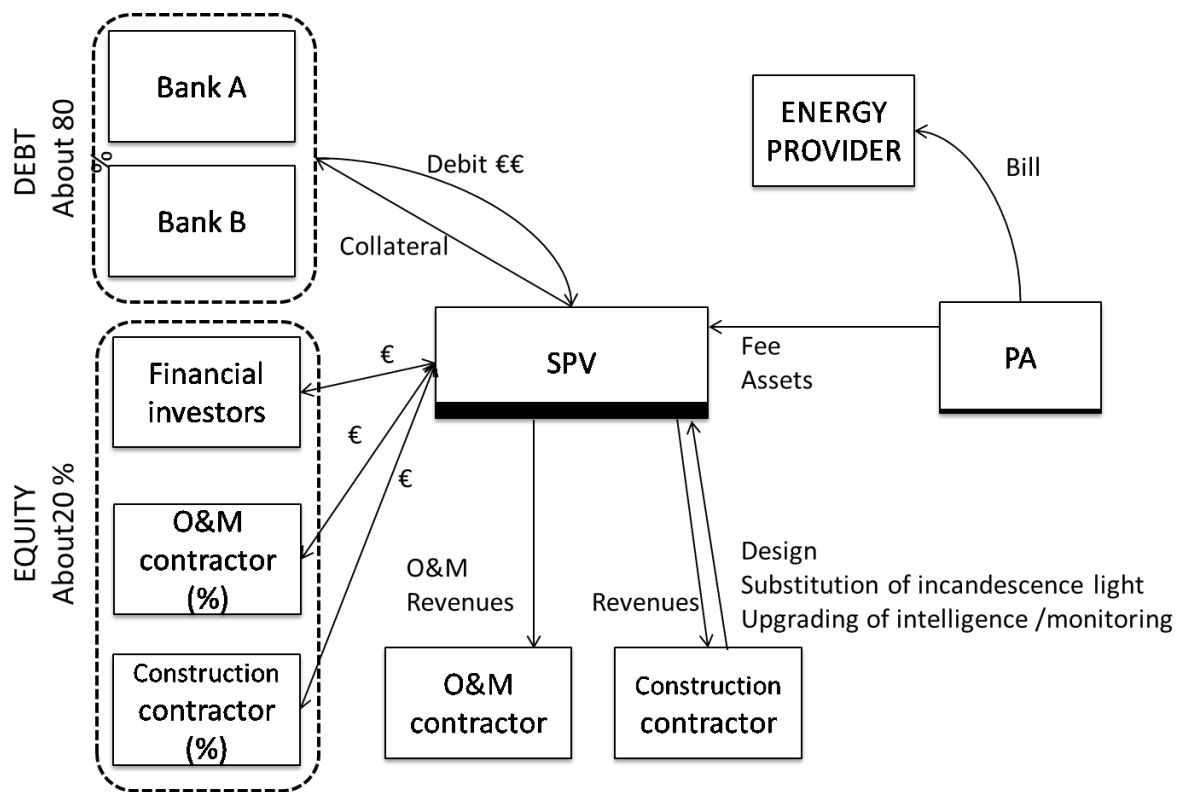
DEBT
About 80 %

Bank A

Bank B

Debit €€

Collateral

ENERGY PROVIDER

Bill

EQUITY
About20 %

Financial investors

€

€

€

O&M contractor (%)

Construction contractor (%)

SPV

Fee
Assets

PA

O&M
Revenues

Revenues

Design
Substitution of incandescence light
Upgrading of intelligence /monitoring

O&M contractor

Construction contractor